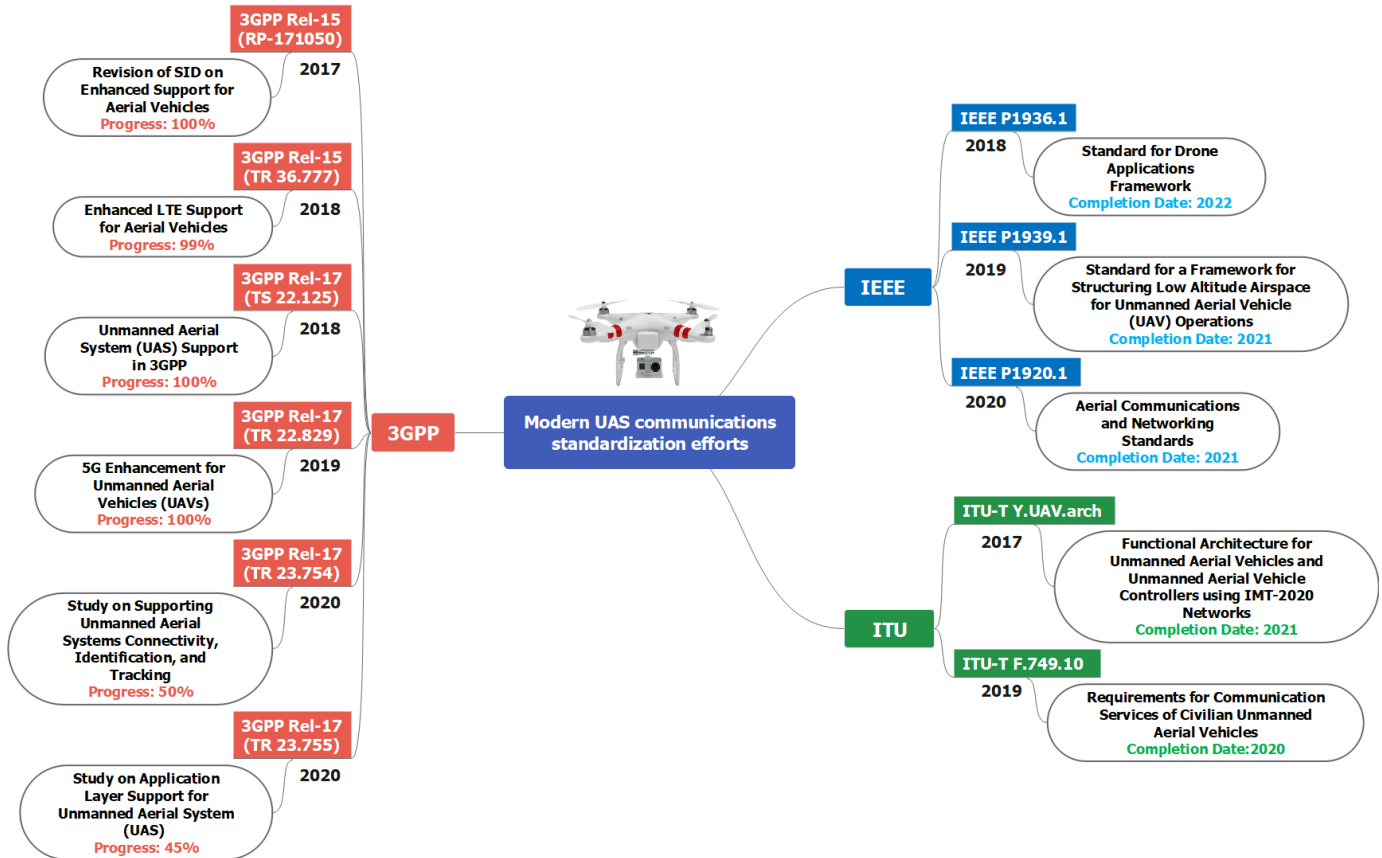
Modern UAS communications standardization efforts

3GPP

3GPP Rel-15 (RP-171050)
2017
Revision of SID on Enhanced Support for Aerial Vehicles
Progress: 100%

3GPP Rel-15 (TR 36.777)
2018
Enhanced LTE Support for Aerial Vehicles
Progress: 99%

3GPP Rel-17 (TS 22.125)
2018
Unmanned Aerial System (UAS) Support in 3GPP
Progress: 100%

3GPP Rel-17 (TR 22.829)
2019
5G Enhancement for Unmanned Aerial Vehicles (UAVs)
Progress: 100%

3GPP Rel-17 (TR 23.754)
2020
Study on Supporting Unmanned Aerial Systems Connectivity, Identification, and Tracking
Progress: 50%

3GPP Rel-17 (TR 23.755)
2020
Study on Application Layer Support for Unmanned Aerial System (UAS)
Progress: 45%

IEEE

IEEE P1936.1
2018
Standard for Drone Applications Framework
Completion Date: 2022

IEEE P1939.1
2019
Standard for a Framework for Structuring Low Altitude Airspace for Unmanned Aerial Vehicle (UAV) Operations
Completion Date: 2021

IEEE P1920.1
2020
Aerial Communications and Networking Standards
Completion Date: 2021

ITU

ITU-T Y.UAV.arch
2017
Functional Architecture for Unmanned Aerial Vehicles and Unmanned Aerial Vehicle Controllers using IMT-2020 Networks
Completion Date: 2021

ITU-T F.749.10
2019
Requirements for Communication Services of Civilian Unmanned Aerial Vehicles
Completion Date:2020